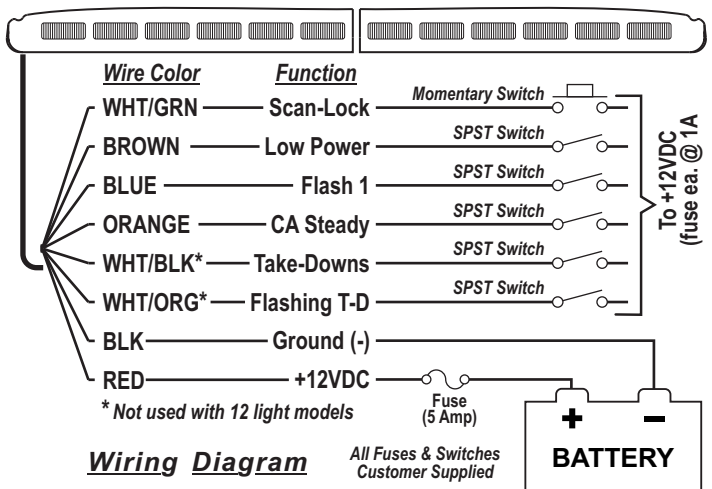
Wire Color Function

WHT/GRN Scan-Lock Momentary Switch

BROWN Low Power SPST Switch

BLUE Flash 1 SPST Switch

ORANGE CA Steady SPST Switch

WHT/BLK* Take-Downs SPST Switch

WHT/ORG* Flashing T-D SPST Switch

To +12VDC (fuse ea. @ 1A

BLK Ground (-)

RED +12VDC

Fuse (5 Amp)

* Not used with 12 light models

+ −

BATTERY

Wiring Diagram

All Fuses & Switches Customer Supplied